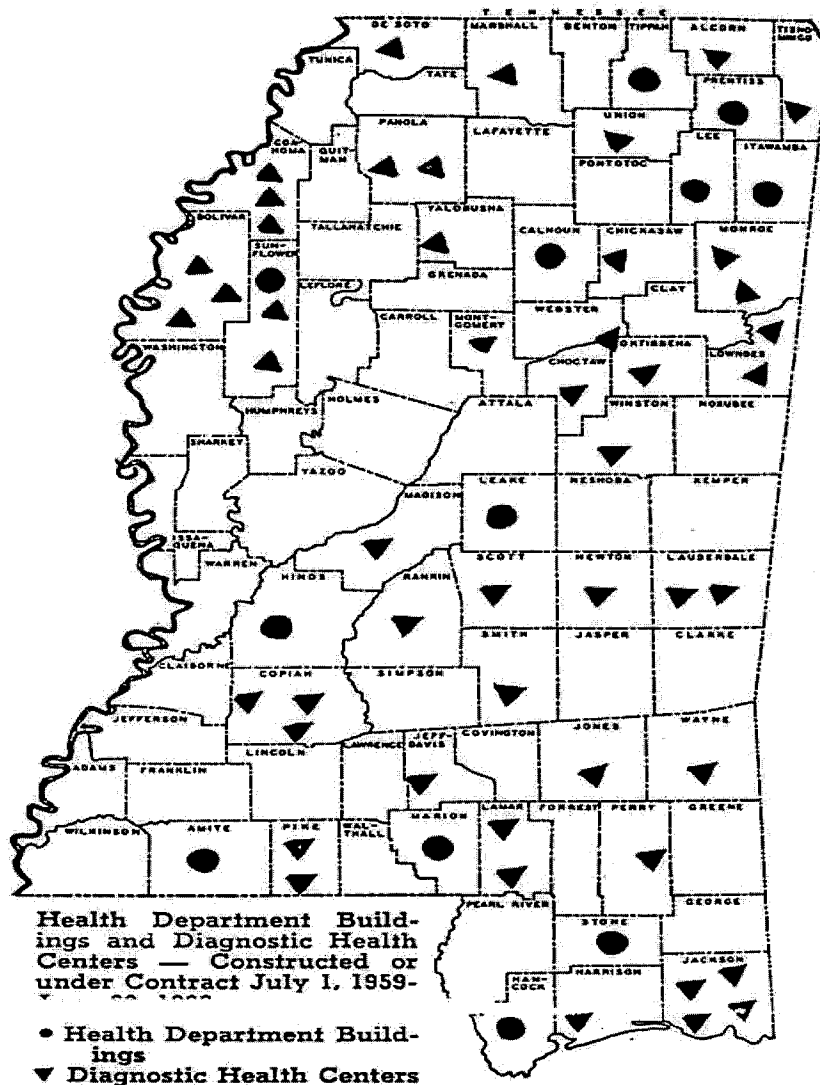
TENNESSEE

DE SOTO
MARSHALL
BENTON
TIPPAH
ALCORN
TISHOMINGO
TUNICA
TATE
PRENTISS
PANOLA
LAFAYETTE
UNION
COAHOMA
QUITMAN
PONTOTOC
LEE
ITAWAMBA
BOLIVAR
TALLAHATCHIE
YALOBUSHA
CALHOUN
CHICKASAW
MONROE
SUNFLOWER
GRENADA
LEFLORE
CLAY
CARROLL
MONTGOMERY
WEBSTER
WASHINGTON
OKTIBBEHA
LOWNDES
CHOCTAW
HUMPHREYS
HOLMES
ATTALA
WINSTON
NOXUBEE
SHARKEY
YAZOO
MADISON
LEAKE
NESHOBA
KEMPER
ISSAQUENA
WARREN
HINDS
RANKIN
SCOTT
NEWTON
LAUDERDALE
SMITH
JASPER
CLARKE
CLAIBORNE
COPIAH
SIMPSON
JEFFERSON
JEFF DAVIS
COVINGTON
JONES
WAYNE
LINCOLN
LAWRENCE
ADAMS
FRANKLIN
WILKINSON
AMITE
PIKE
WALTHALL
MARION
LAMAR
FORREST
PERRY
GREENE
PEARL RIVER
GEORGE
STONE
HANCOCK
HARRISON
JACKSON

Health Department Buildings and Diagnostic Health Centers — Constructed or under Contract July 1, 1959-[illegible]

• Health Department Buildings
▼ Diagnostic Health Centers